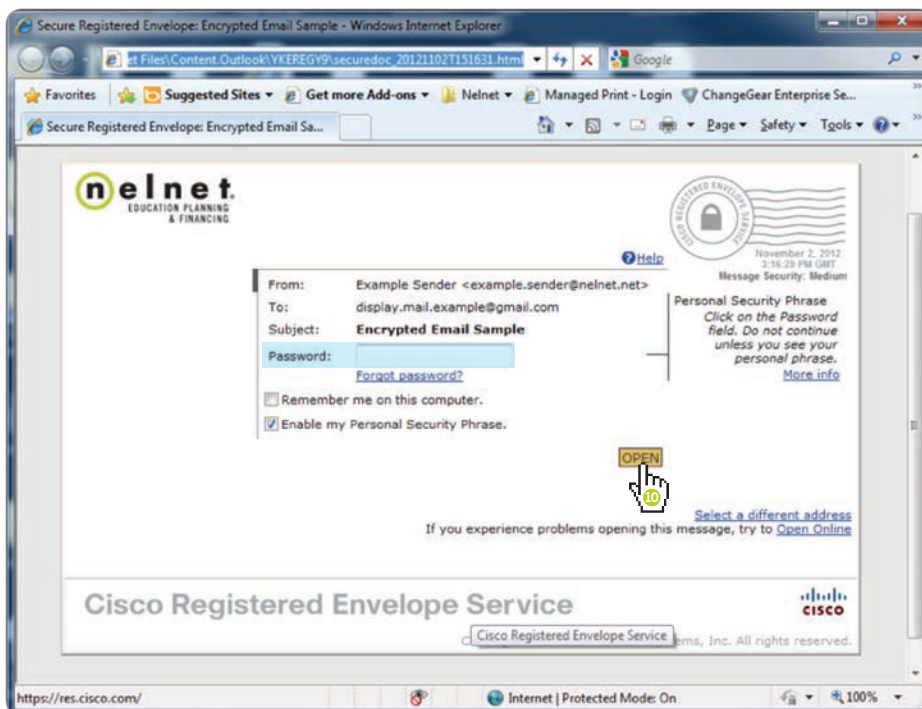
Secure Registered Envelope: Encrypted Email Sample - Windows Internet Explorer

et Files\Content.Outlook\YKEREGY9\securedoc_20121102T151631.html

Google

Favorites | Suggested Sites ▾ | Get more Add-ons ▾ | Nelnet ▾ | Managed Print - Login | ChangeGear Enterprise Se...

Secure Registered Envelope: Encrypted Email Sa...

Page ▾ Safety ▾ Tools ▾

nelnet. EDUCATION PLANNING & FINANCING

CISCO REGISTERED ENVELOPE SERVICE

Help

November 2, 2012 3:16:29 PM GMT
Message Security: Medium

From: Example Sender <example.sender@nelnet.net>
To: display.mail.example@gmail.com
Subject: Encrypted Email Sample
Password:
Forgot password?

Personal Security Phrase
Click on the Password field. Do not continue unless you see your personal phrase.
More info

Remember me on this computer.
Enable my Personal Security Phrase.

OPEN

10

Select a different address
If you experience problems opening this message, try to Open Online

Cisco Registered Envelope Service

cisco

C Cisco Registered Envelope Service ems, Inc. All rights reserved.

https://res.cisco.com/

Internet | Protected Mode: On

100%